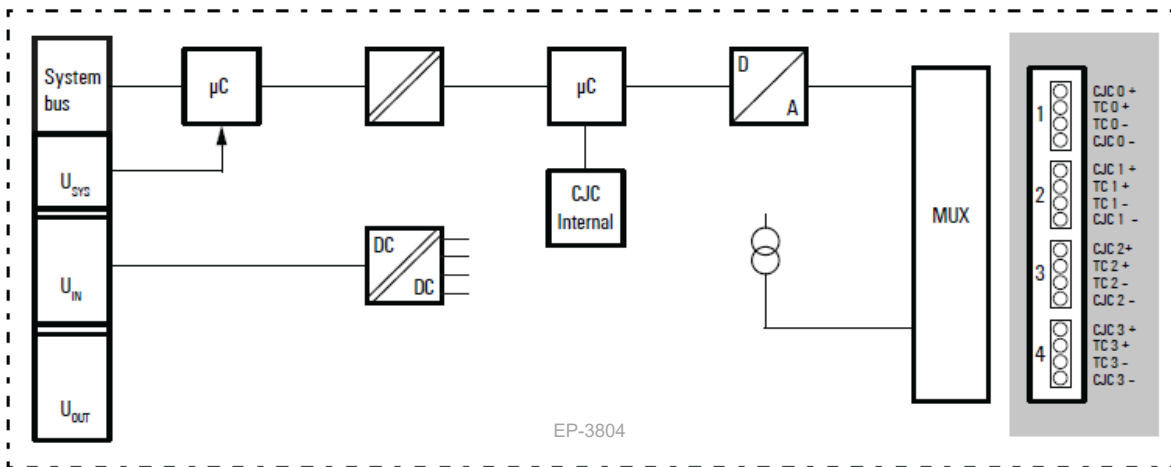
System bus

$U_{SYS}$

$U_{IN}$

$U_{OUT}$

μC

μC

CJC Internal

D

A

DC

DC

MUX

1
CJC 0 +
TC 0 +
TC 0 -
CJC 0 -

2
CJC 1 +
TC 1 +
TC 1 -
CJC 1 -

3
CJC 2+
TC 2 +
TC 2 -
CJC 2 -

4
CJC 3 +
TC 3 +
TC 3 -
CJC 3 -

EP-3804